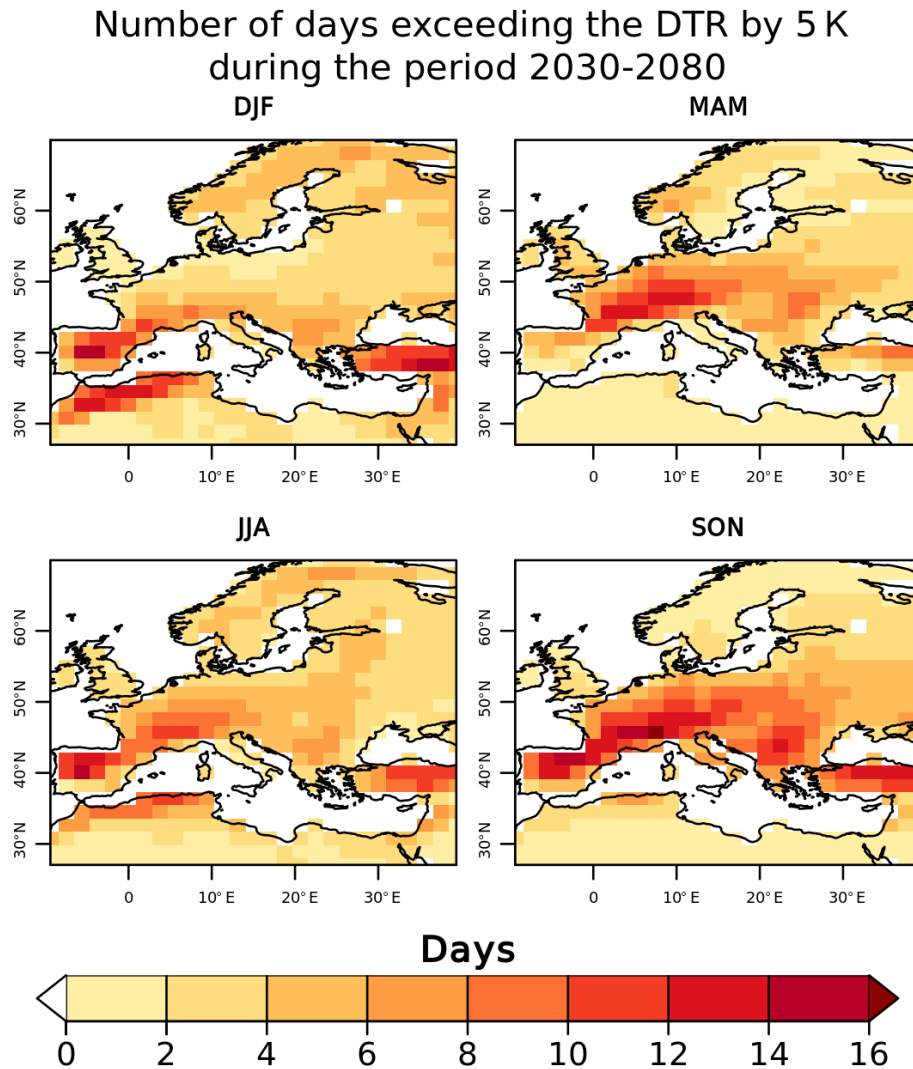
Number of days exceeding the DTR by 5 K during the period 2030-2080

DJF

60°N
50°N
40°N
30°N
0
10° E
20° E
30° E

MAM

60°N
50°N
40°N
30°N
0
10° E
20° E
30° E

JJA

60°N
50°N
40°N
30°N
0
10° E
20° E
30° E

SON

60°N
50°N
40°N
30°N
0
10° E
20° E
30° E

Days

0 2 4 6 8 10 12 14 16